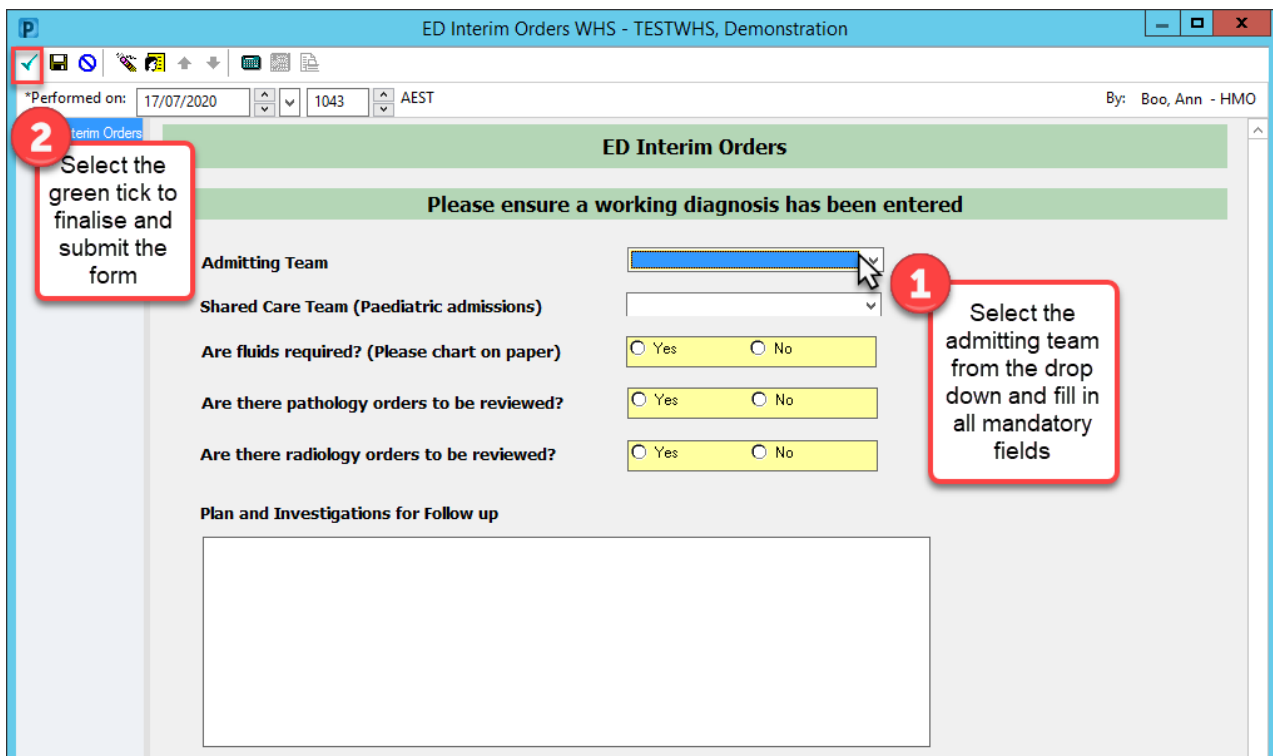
P ED Interim Orders WHS - TESTWHS, Demonstration

*Performed on: 17/07/2020 1043 AEST

By: Boo, Ann - HMO

terim Orders

2

Select the green tick to finalise and submit the form

ED Interim Orders

Please ensure a working diagnosis has been entered

Admitting Team

Shared Care Team (Paediatric admissions)

Are fluids required? (Please chart on paper) Yes No

Are there pathology orders to be reviewed? Yes No

Are there radiology orders to be reviewed? Yes No

1

Select the admitting team from the drop down and fill in all mandatory fields

Plan and Investigations for Follow up